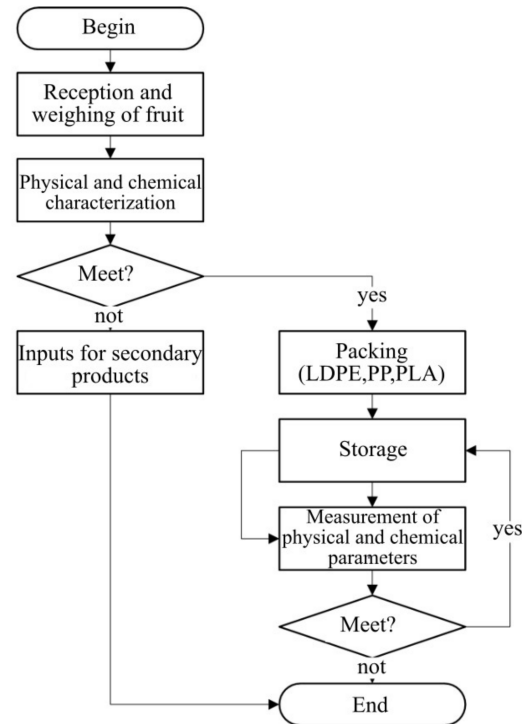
Begin

Reception and weighing of fruit

Physical and chemical characterization

Meet?

not

yes

Inputs for secondary products

Packing (LDPE,PP,PLA)

Storage

Measurement of physical and chemical parameters

yes

Meet?

not

End